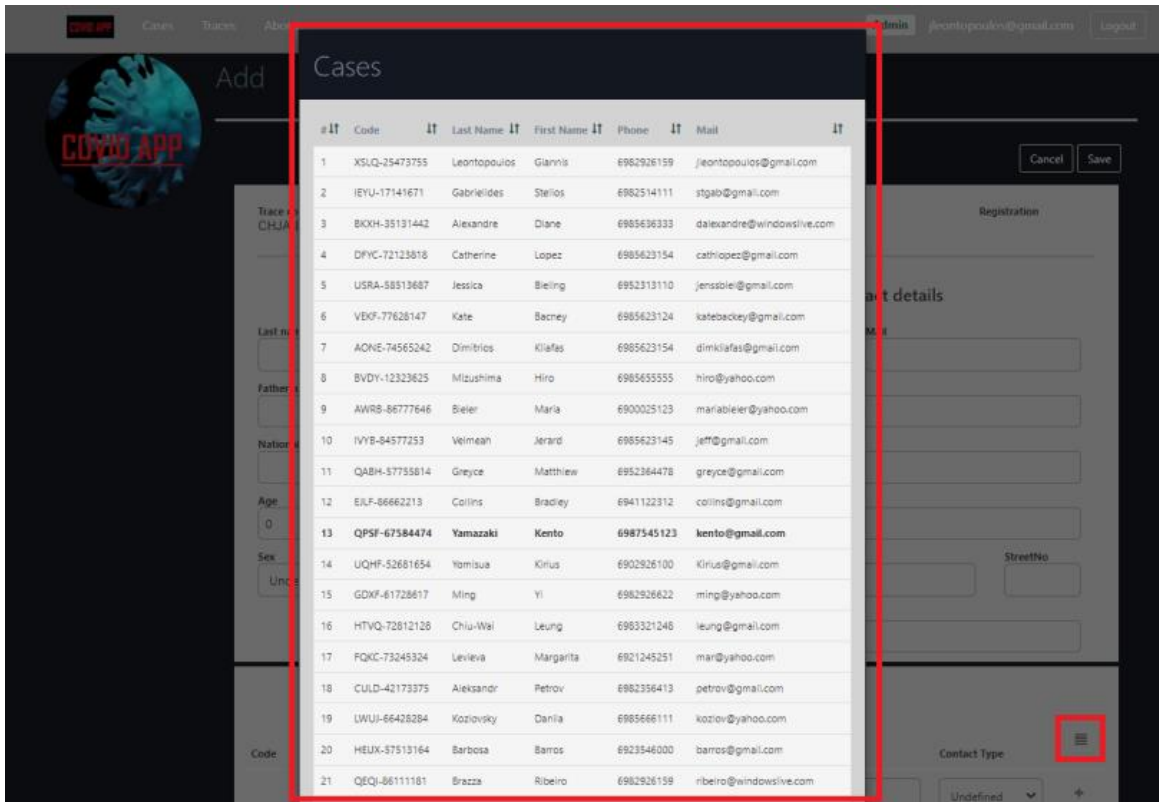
COVID APP Cases Traces Abo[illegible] Admin jleontopoulos@gmail.com Logout

COVID APP

Add

Cancel Save

Trace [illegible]
CHJA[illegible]

Registration

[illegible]ct details

Last n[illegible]

Mail

Father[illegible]

Nation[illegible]

Age
0

Sex
Unc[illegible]

StreetNo

Code

Contact Type
Undefined

Cases

| # | Code | Last Name | First Name | Phone | Mail |
|---|---|---|---|---|---|
| 1 | XSLQ-25473755 | Leontopoulos | Giannis | 6982926159 | jleontopoulos@gmail.com |
| 2 | IEYU-17141671 | Gabrielides | Stelios | 6982514111 | stgab@gmail.com |
| 3 | BKXH-35131442 | Alexandre | Diane | 6985636333 | dalexandre@windowslive.com |
| 4 | DFYC-72123818 | Catherine | Lopez | 6985623154 | cathlopez@gmail.com |
| 5 | USRA-58513687 | Jessica | Bieling | 6952313110 | jenssbiel@gmail.com |
| 6 | VEKF-77628147 | Kate | Bacney | 6985623124 | katebackey@gmail.com |
| 7 | AONE-74565242 | Dimitrios | Kliafas | 6985623154 | dimkliafas@gmail.com |
| 8 | BVDY-12323625 | Mizushima | Hiro | 6985655555 | hiro@yahoo.com |
| 9 | AWRB-86777646 | Bieler | Maria | 6900025123 | mariabieler@yahoo.com |
| 10 | IVYB-84577253 | Velmeah | Jerard | 6985623145 | jeff@gmail.com |
| 11 | QABH-57755814 | Greyce | Matthiew | 6952364478 | greyce@gmail.com |
| 12 | EJLF-86662213 | Collins | Bradley | 6941122312 | collins@gmail.com |
| 13 | QPSF-67584474 | Yamazaki | Kento | 6987545123 | kento@gmail.com |
| 14 | UQHF-52681654 | Yomisua | Kirius | 6902926100 | Kirius@gmail.com |
| 15 | GDXF-61728617 | Ming | Yi | 6982926622 | ming@yahoo.com |
| 16 | HTVQ-72812128 | Chiu-Wai | Leung | 6983321248 | leung@gmail.com |
| 17 | FQKC-73245324 | Levieva | Margarita | 6921245251 | mar@yahoo.com |
| 18 | CULD-42173375 | Aleksandr | Petrov | 6982356413 | petrov@gmail.com |
| 19 | LWUJ-66428284 | Kozlovsky | Danila | 6985666111 | kozlov@yahoo.com |
| 20 | HEUX-57513164 | Barbosa | Barros | 6923546000 | barros@gmail.com |
| 21 | QEQI-86111181 | Brazza | Ribeiro | 6982926159 | ribeiro@windowslive.com |